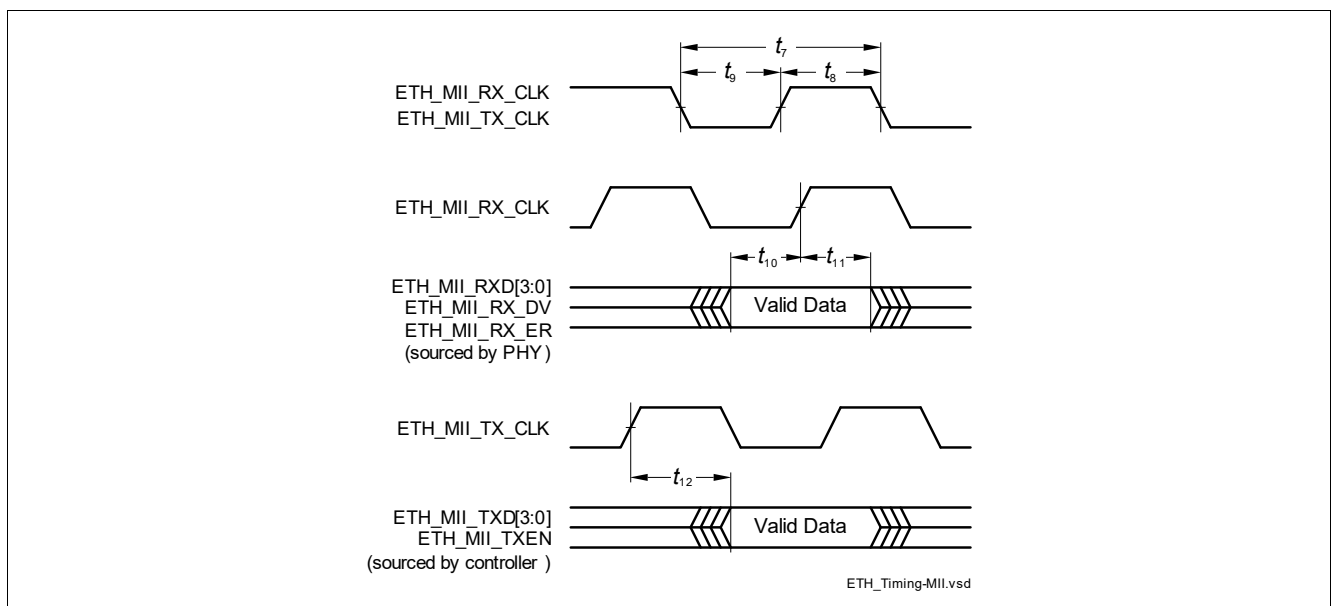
$t_7$

$t_9$

$t_8$

ETH_MII_RX_CLK
ETH_MII_TX_CLK

ETH_MII_RX_CLK

$t_{10}$

$t_{11}$

ETH_MII_RXD[3:0]
ETH_MII_RX_DV
ETH_MII_RX_ER
(sourced by PHY )

Valid Data

ETH_MII_TX_CLK

$t_{12}$

ETH_MII_TXD[3:0]
ETH_MII_TXEN
(sourced by controller )

Valid Data

ETH_Timing-MII.vsd